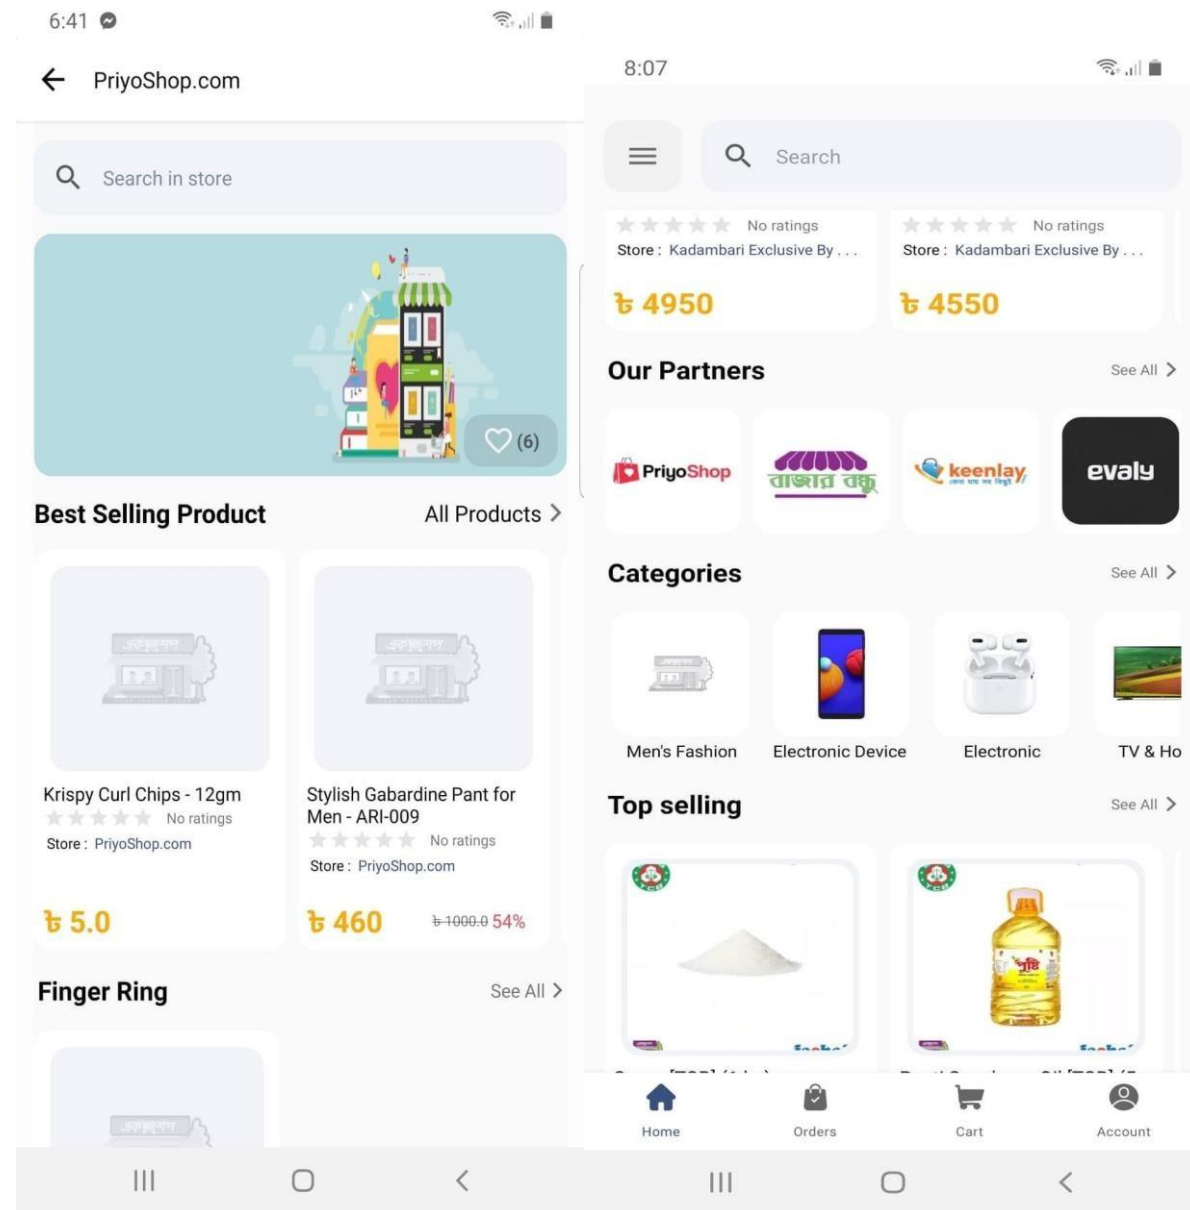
6:41

PriyoShop.com

Search in store

(6)

Best Selling Product

All Products

Krispy Curl Chips - 12gm

No ratings

Store : PriyoShop.com

৳ 5.0

Stylish Gabardine Pant for Men - ARI-009

No ratings

Store : PriyoShop.com

৳ 460

৳ 1000.0 54%

Finger Ring

See All

8:07

Search

No ratings

Store : Kadambari Exclusive By . . .

৳ 4950

No ratings

Store : Kadambari Exclusive By . . .

৳ 4550

Our Partners

See All

PriyoShop

বাজার বন্ধু

keenlay

evaly

Categories

See All

Men's Fashion

Electronic Device

Electronic

TV & Ho

Top selling

See All

Home

Orders

Cart

Account